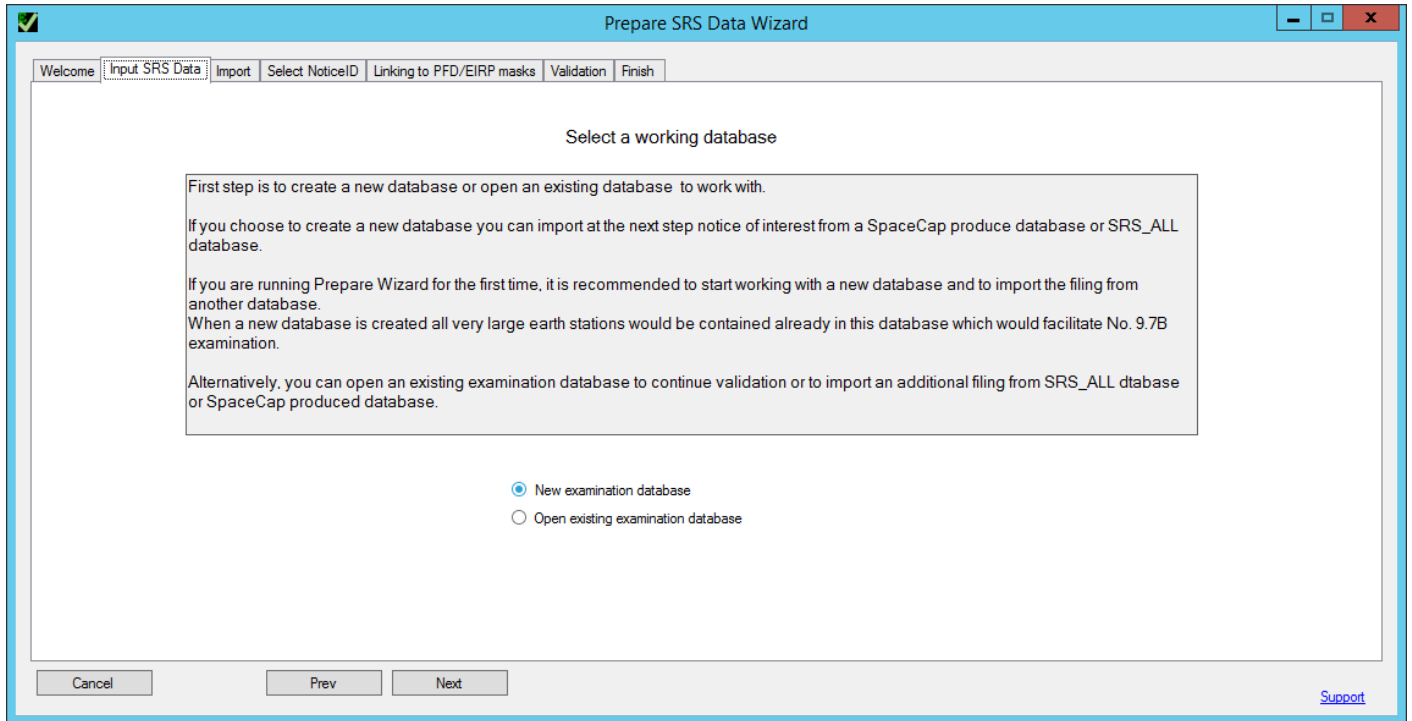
Prepare SRS Data Wizard

Welcome | Input SRS Data | Import | Select NoticeID | Linking to PFD/EIRP masks | Validation | Finish

Select a working database

First step is to create a new database or open an existing database to work with.

If you choose to create a new database you can import at the next step notice of interest from a SpaceCap produce database or SRS_ALL database.

If you are running Prepare Wizard for the first time, it is recommended to start working with a new database and to import the filing from another database.
When a new database is created all very large earth stations would be contained already in this database which would facilitate No. 9.7B examination.

Alternatively, you can open an existing examination database to continue validation or to import an additional filing from SRS_ALL dtabase or SpaceCap produced database.

New examination database
Open existing examination database

Cancel
Prev
Next
Support